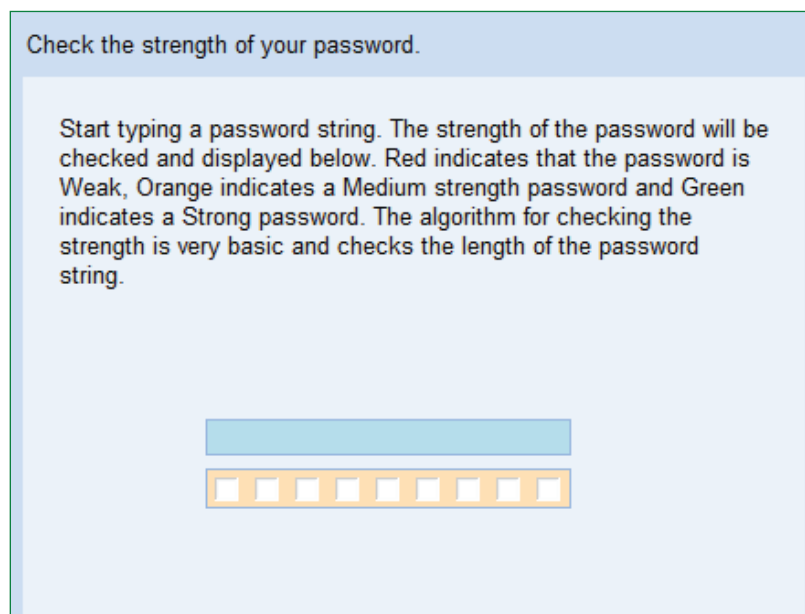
Check the strength of your password.

Start typing a password string. The strength of the password will be checked and displayed below. Red indicates that the password is Weak, Orange indicates a Medium strength password and Green indicates a Strong password. The algorithm for checking the strength is very basic and checks the length of the password string.